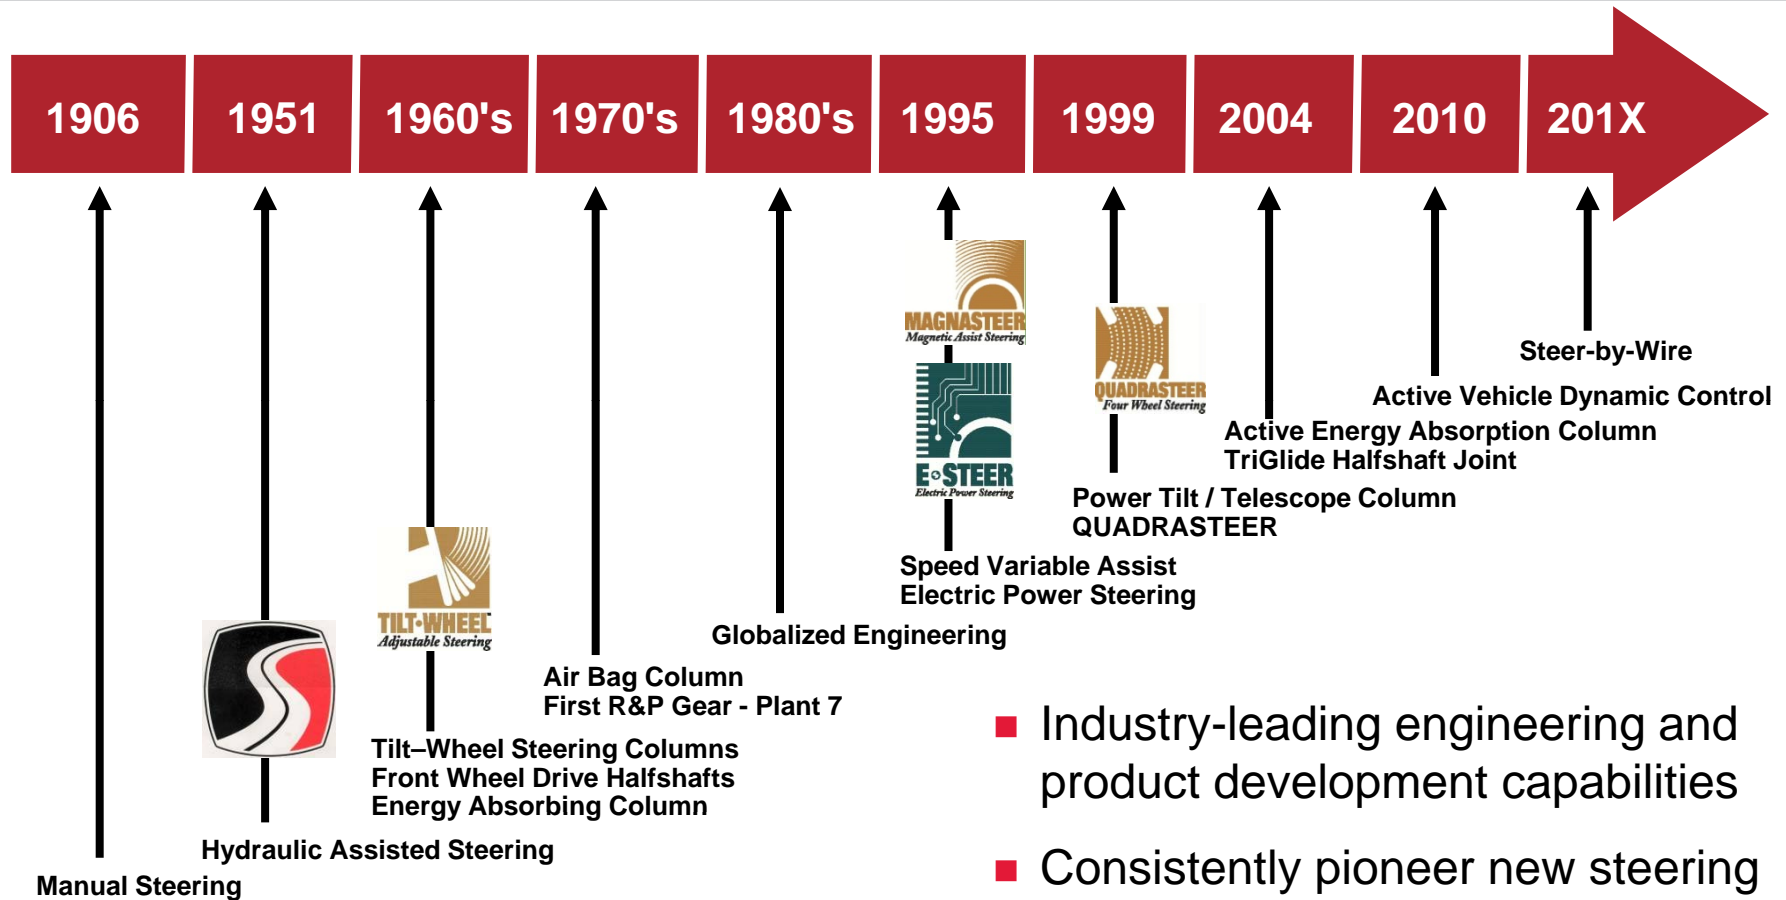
1906 1951 1960's 1970's 1980's 1995 1999 2004 2010 201X

MAGNASTEER
Magnetic Assist Steering

E-STEER
Electric Power Steering

QUADRASTEER
Four Wheel Steering

Steer-by-Wire

Active Vehicle Dynamic Control

Active Energy Absorption Column
TriGlide Halfshaft Joint

Power Tilt / Telescope Column
QUADRASTEER

Speed Variable Assist
Electric Power Steering

Globalized Engineering

TILT-WHEEL
Adjustable Steering

Air Bag Column
First R&P Gear - Plant 7

Tilt–Wheel Steering Columns
Front Wheel Drive Halfshafts
Energy Absorbing Column

Hydraulic Assisted Steering

Manual Steering

■ Industry-leading engineering and product development capabilities

■ Consistently pioneer new steering